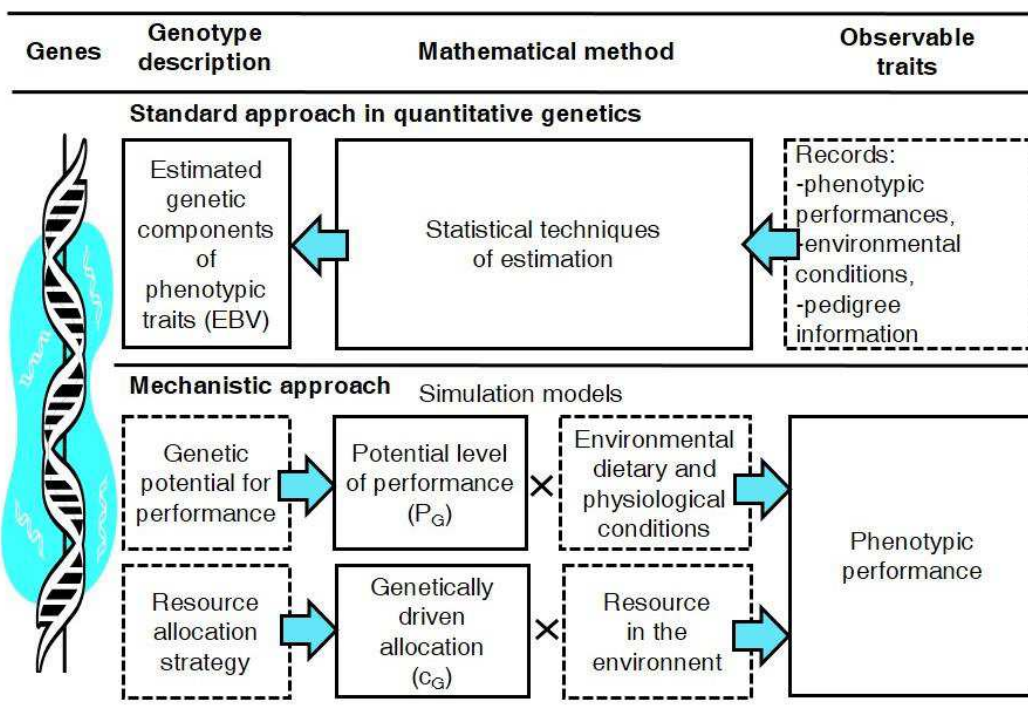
| Genes | Genotype description | Mathematical method | Observable traits |
|---|---|---|---|

Standard approach in quantitative genetics

Estimated genetic components of phenotypic traits (EBV)

Statistical techniques of estimation

Records:
-phenotypic performances,
-environmental conditions,
-pedigree information

Mechanistic approach

Simulation models

Genetic potential for performance

Potential level of performance ($P_G$)

×

Environmental dietary and physiological conditions

Phenotypic performance

Resource allocation strategy

Genetically driven allocation ($c_G$)

×

Resource in the environnent